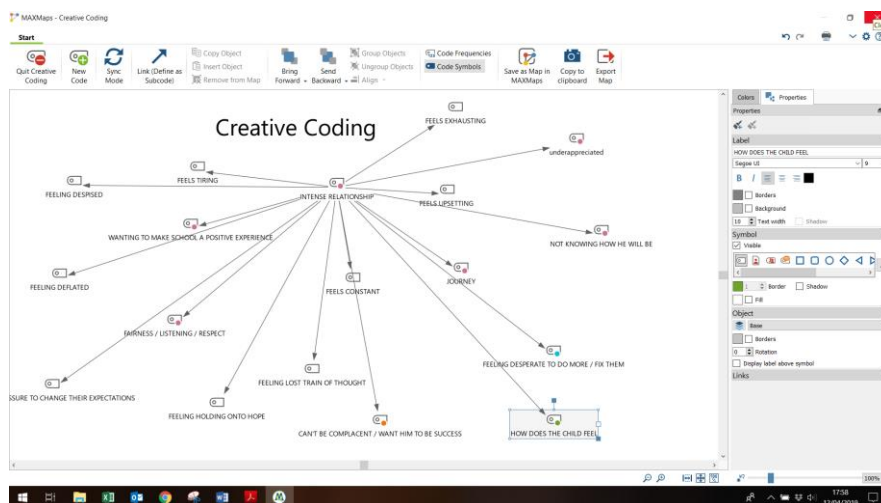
MAXMaps - Creative Coding

Start

Quit Creative Coding
New Code
Sync Mode
Link (Define as Subcode)
Copy Object
Insert Object
Remove from Map
Bring Forward
Send Backward
Group Objects
Ungroup Objects
Align
Code Frequencies
Code Symbols
Save as Map in MAXMaps
Copy to clipboard
Export Map

Creative Coding

FEELS EXHAUSTING
underappreciated
FEELS TIRING
FEELING DESPISED
INTENSE RELATIONSHIP
FEELS UPSETTING
WANTING TO MAKE SCHOOL A POSITIVE EXPERIENCE
NOT KNOWING HOW HE WILL BE
FEELING DEFLATED
FEELS CONSTANT
JOURNEY
FAIRNESS / LISTENING / RESPECT
FEELING DESPERATE TO DO MORE / FIX THEM
SSURE TO CHANGE THEIR EXPECTATIONS
FEELING LOST TRAIN OF THOUGHT
FEELING HOLDING ONTO HOPE
CAN'T BE COMPLACENT / WANT HIM TO BE SUCCESS
HOW DOES THE CHILD FEEL

Colors
Properties
Properties
Label
HOW DOES THE CHILD FEEL
Segoe UI
9
B
I
Borders
Background
10
Text width
Shadow
Symbol
Visible
1
Border
Shadow
Fill
Object
Base
Borders
0
Rotation
Display label above symbol
Links

100%
17:58